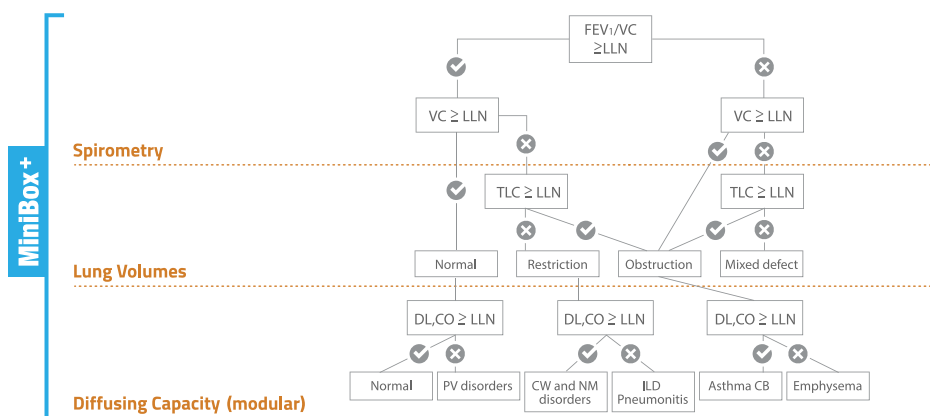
MiniBox+

Spirometry

Lung Volumes

Diffusing Capacity (modular)

$FEV_1/VC \geq LLN$

$VC \geq LLN$

$VC \geq LLN$

$TLC \geq LLN$

$TLC \geq LLN$

Normal

Restriction

Obstruction

Mixed defect

$DL,CO \geq LLN$

$DL,CO \geq LLN$

$DL,CO \geq LLN$

Normal

PV disorders

CW and NM disorders

ILD Pneumonitis

Asthma CB

Emphysema